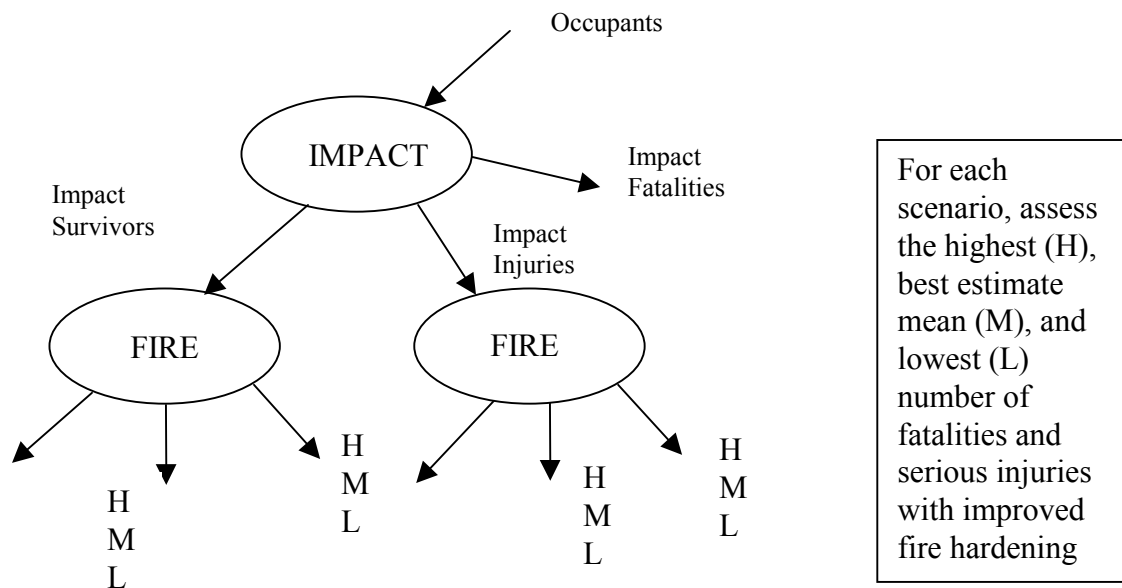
Occupants

IMPACT

Impact Fatalities

Impact Survivors

Impact Injuries

FIRE

FIRE

H
M
L

H
M
L

H
M
L

H
M
L

For each scenario, assess the highest (H), best estimate mean (M), and lowest (L) number of fatalities and serious injuries with improved fire hardening